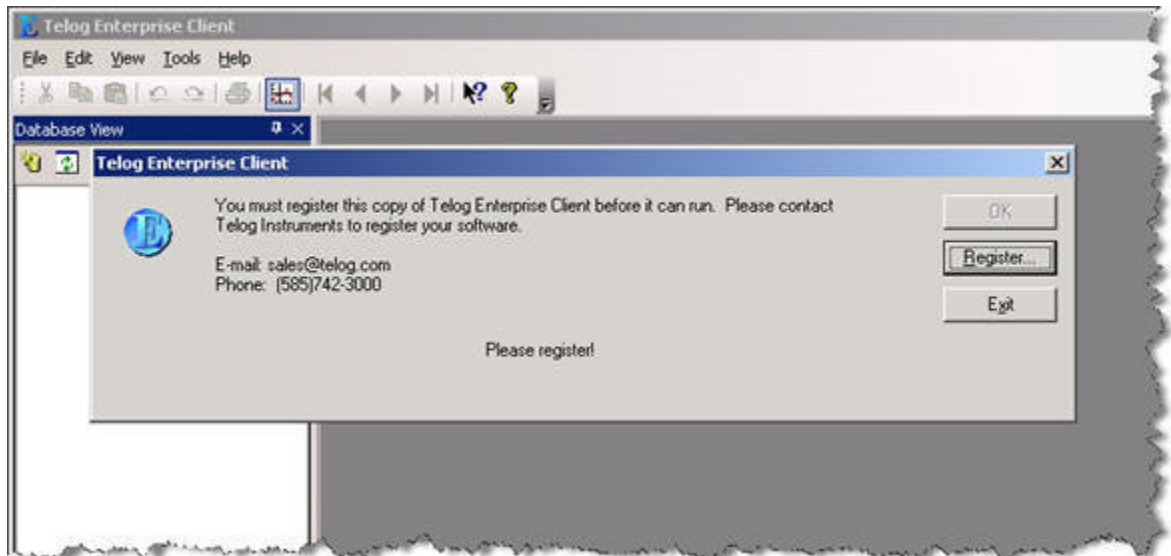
Telog Enterprise Client

File Edit View Tools Help

Database View

Telog Enterprise Client

You must register this copy of Telog Enterprise Client before it can run. Please contact Telog Instruments to register your software.

E-mail: sales@telog.com
Phone: (585)742-3000

Please register!

OK

Register...

Exit